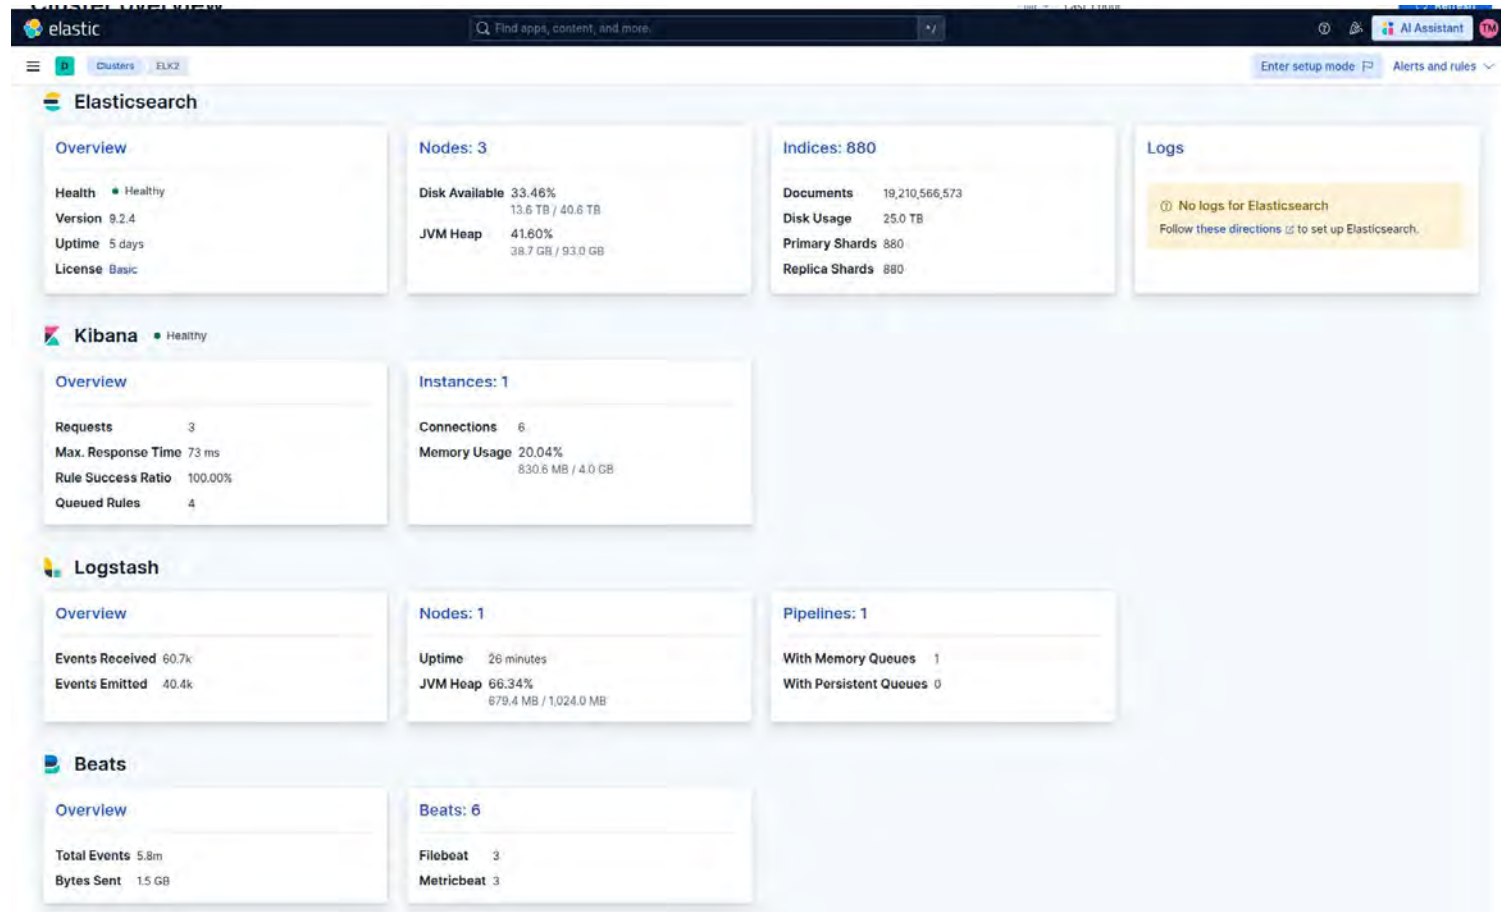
elastic
Find apps, content, and more.
AI Assistant
TM
D
Clusters
ELK2
Enter setup mode
Alerts and rules

Elasticsearch

Overview
Health Healthy
Version 9.2.4
Uptime 5 days
License Basic

Nodes: 3
Disk Available 33.46%
13.6 TB / 40.6 TB
JVM Heap 41.60%
38.7 GB / 93.0 GB

Indices: 880
Documents 19,210,566,573
Disk Usage 25.0 TB
Primary Shards 880
Replica Shards 880

Logs
No logs for Elasticsearch
Follow these directions to set up Elasticsearch.

Kibana Healthy

Overview
Requests 3
Max. Response Time 73 ms
Rule Success Ratio 100.00%
Queued Rules 4

Instances: 1
Connections 6
Memory Usage 20.04%
830.6 MB / 4.0 GB

Logstash

Overview
Events Received 60.7k
Events Emitted 40.4k

Nodes: 1
Uptime 26 minutes
JVM Heap 66.34%
679.4 MB / 1,024.0 MB

Pipelines: 1
With Memory Queues 1
With Persistent Queues 0

Beats

Overview
Total Events 5.8m
Bytes Sent 1.5 GB

Beats: 6
Filebeat 3
Metricbeat 3